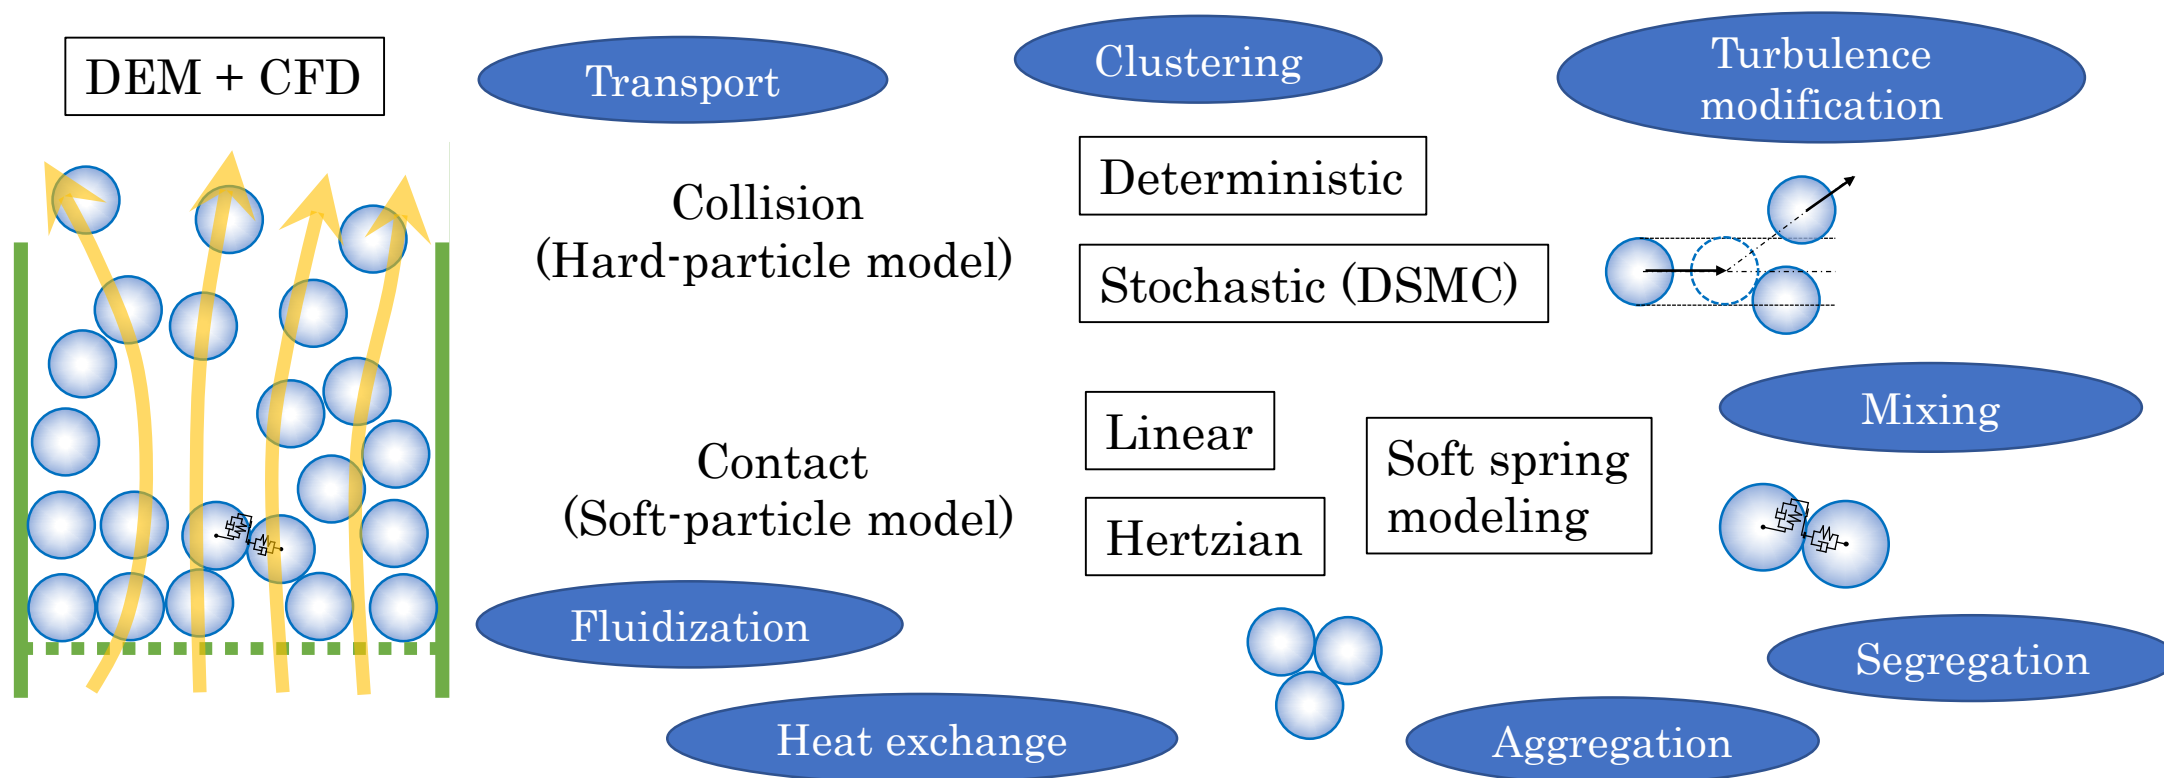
DEM + CFD

Transport

Clustering

Turbulence modification

Collision (Hard-particle model)

Deterministic

Stochastic (DSMC)

Mixing

Contact (Soft-particle model)

Linear

Hertzian

Soft spring modeling

Fluidization

Segregation

Heat exchange

Aggregation